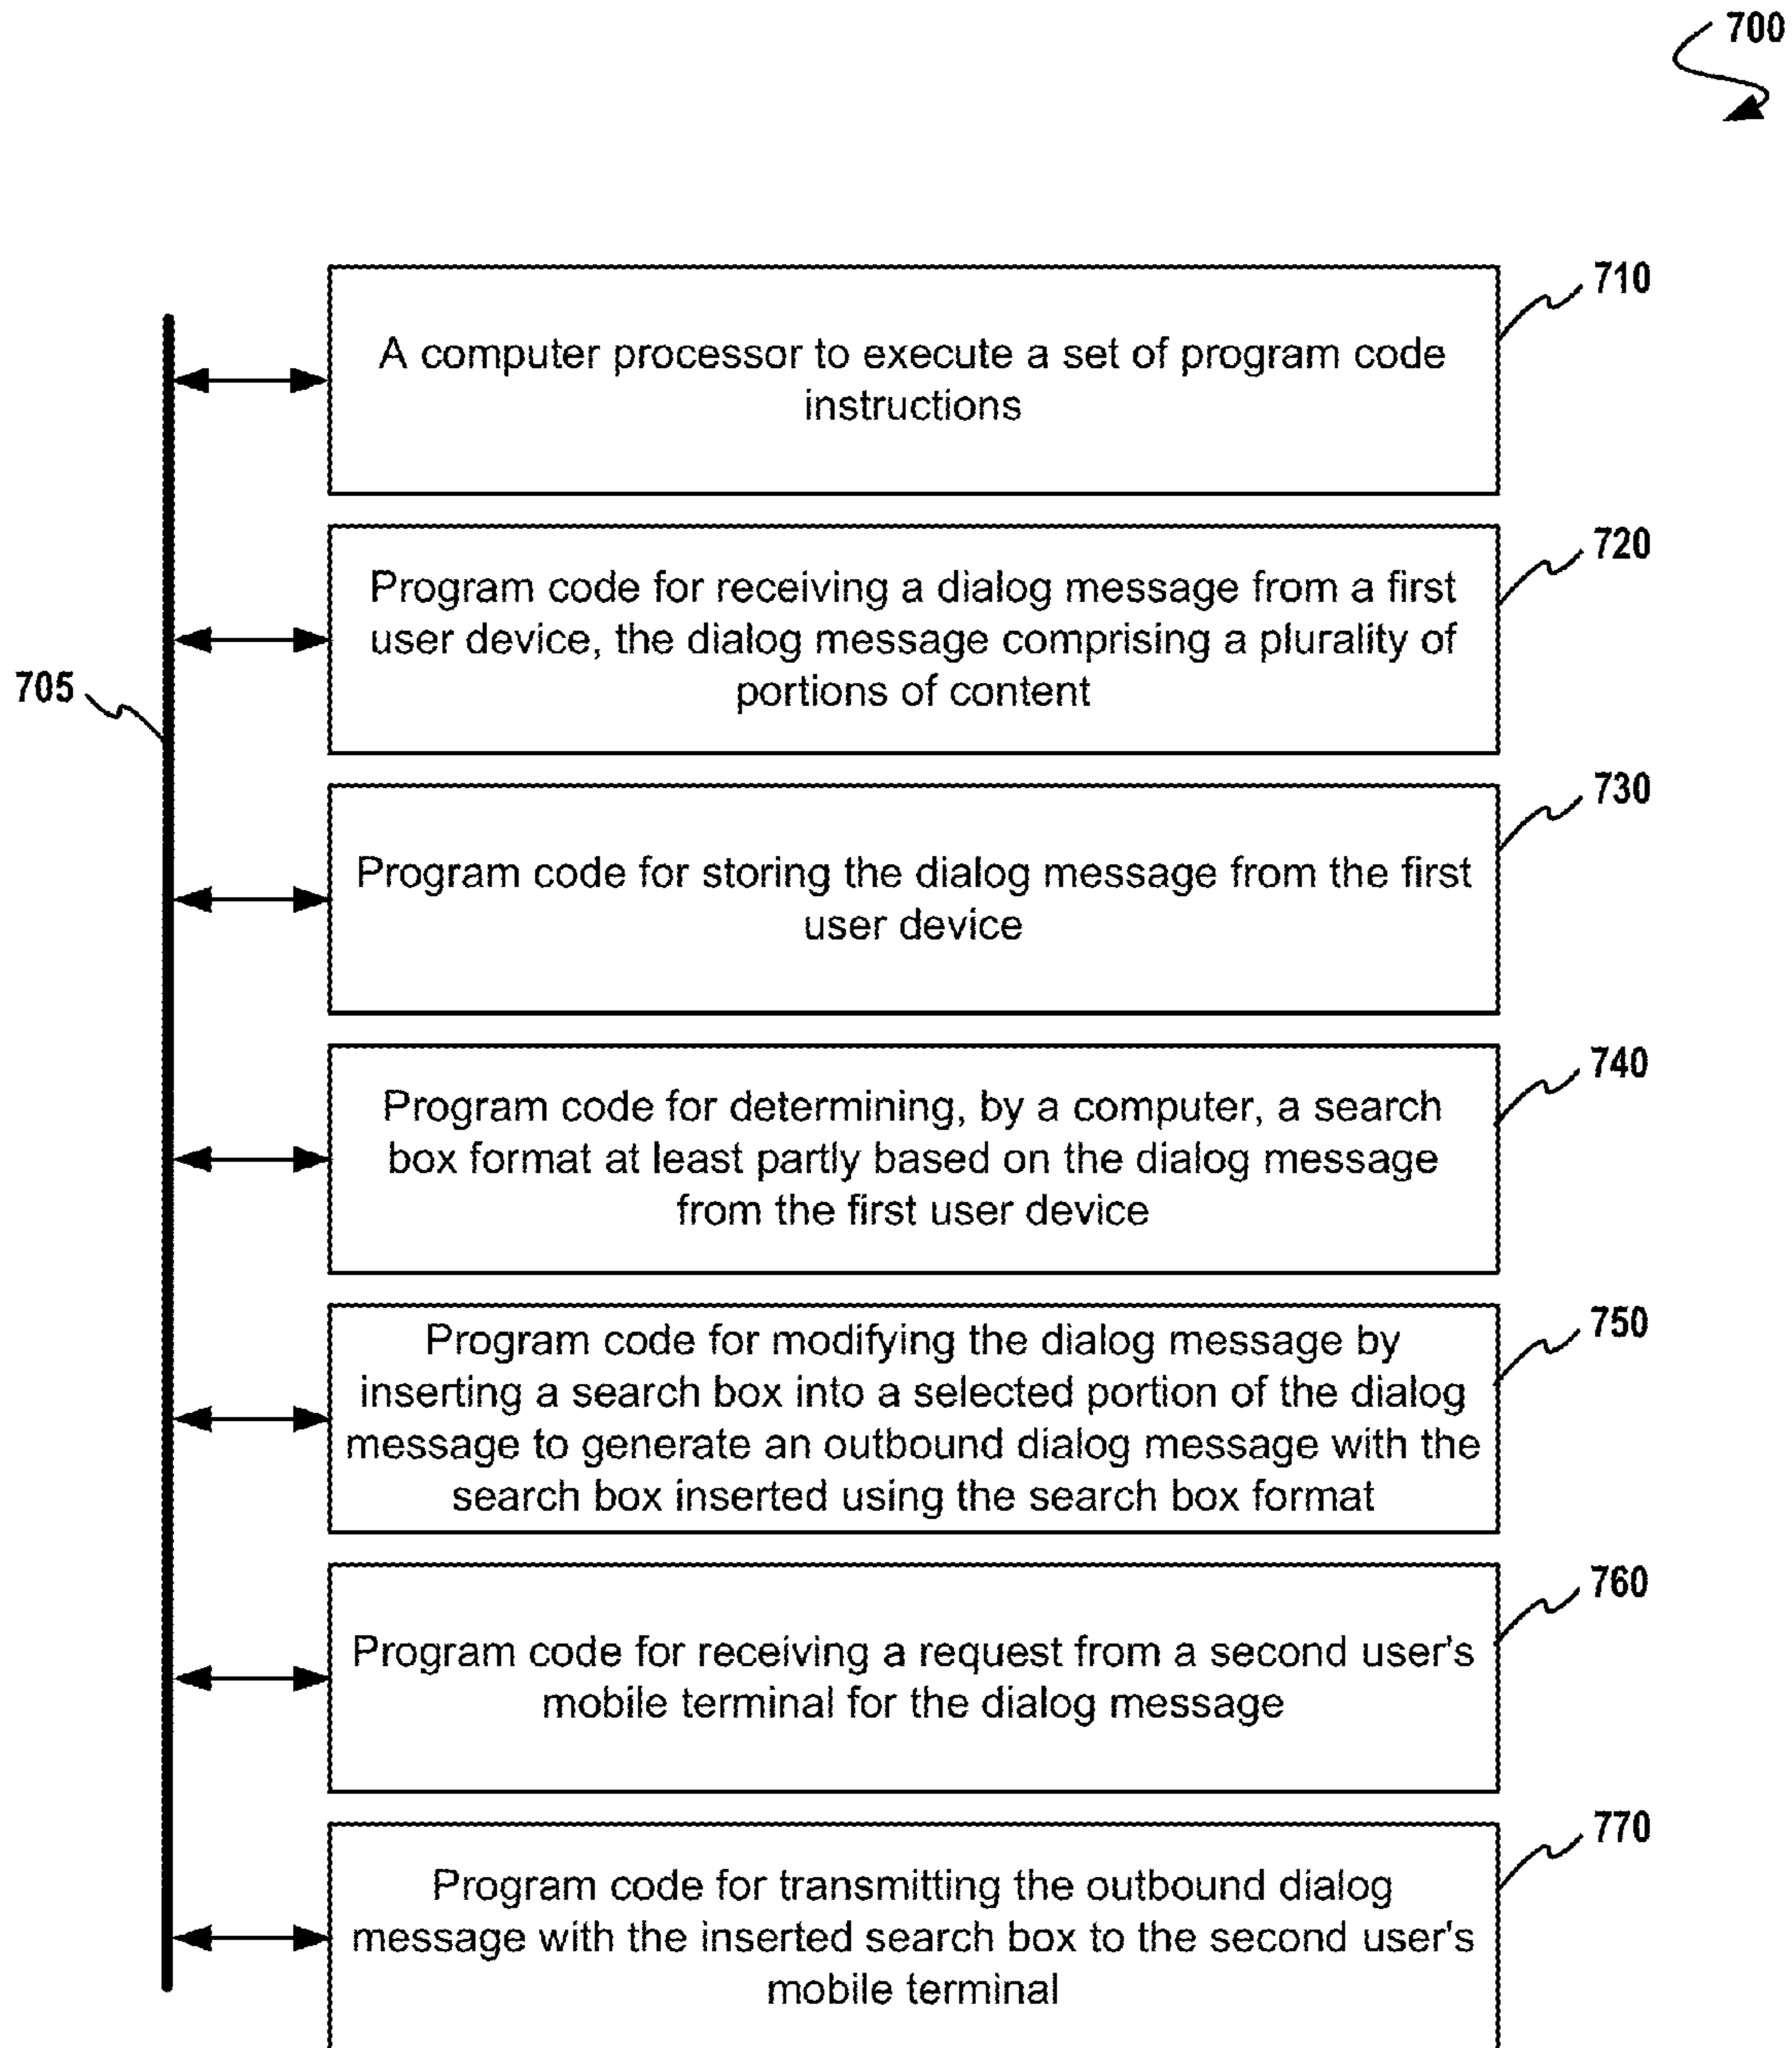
700

710

A computer processor to execute a set of program code instructions

720

Program code for receiving a dialog message from a first user device, the dialog message comprising a plurality of portions of content

705

730

Program code for storing the dialog message from the first user device

740

Program code for determining, by a computer, a search box format at least partly based on the dialog message from the first user device

750

Program code for modifying the dialog message by inserting a search box into a selected portion of the dialog message to generate an outbound dialog message with the search box inserted using the search box format

760

Program code for receiving a request from a second user's mobile terminal for the dialog message

770

Program code for transmitting the outbound dialog message with the inserted search box to the second user's mobile terminal